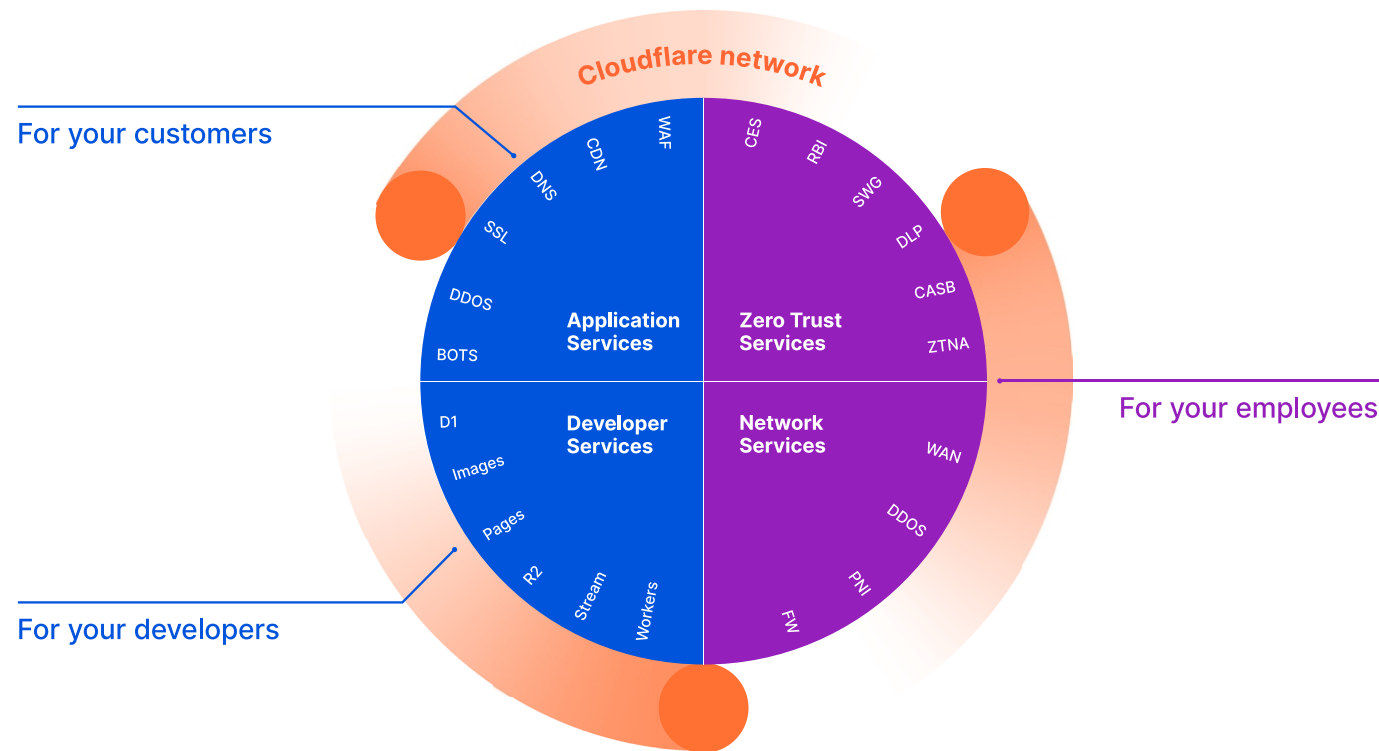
Cloudflare network

For your customers

WAF
CDN
DNS
SSL
DDOS
BOTS

Application Services

CES
RBI
SWG
DLP
CASB
ZTNA

Zero Trust Services

For your employees

Developer Services

D1
Images
Pages
R2
Stream
Workers

Network Services

WAN
DDOS
PNI
FW

For your developers